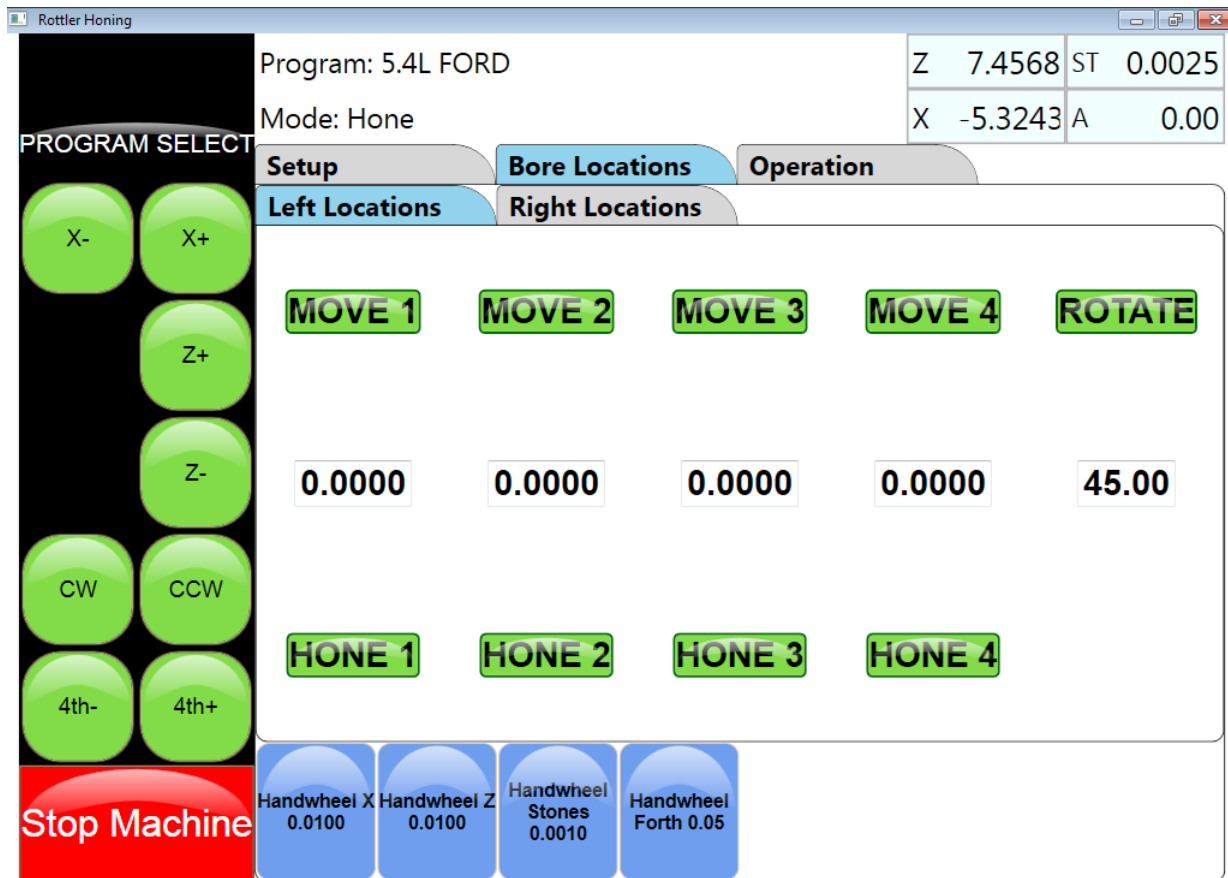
Rottler Honing

PROGRAM SELECT

X-

X+

Z+

Z-

CW

CCW

4th-

4th+

Stop Machine

Program: 5.4L FORD

Mode: Hone

| Z | 7.4568 | ST | 0.0025 |
|---|---|---|---|
| X | -5.3243 | A | 0.00 |

Setup

Bore Locations

Operation

Left Locations

Right Locations

MOVE 1

MOVE 2

MOVE 3

MOVE 4

ROTATE

0.0000

0.0000

0.0000

0.0000

45.00

HONE 1

HONE 2

HONE 3

HONE 4

Handwheel X 0.0100

Handwheel Z 0.0100

Handwheel Stones 0.0010

Handwheel Forth 0.05